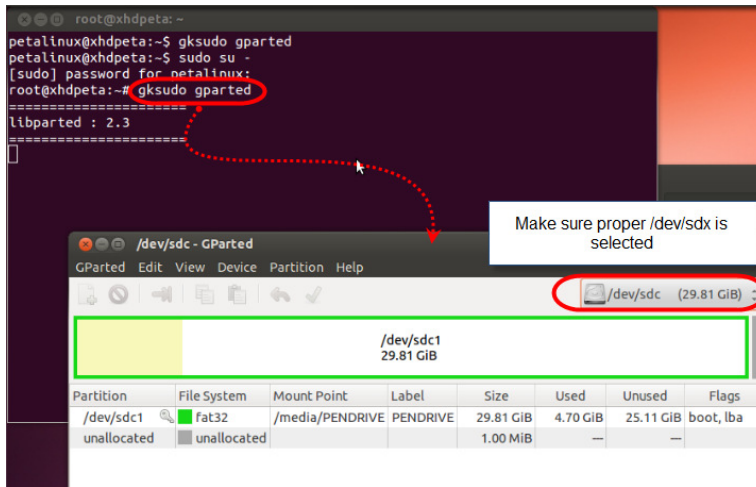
root@xhdpeta: ~

petalinux@xhdpeta:~$ gksudo gparted
petalinux@xhdpeta:~$ sudo su -
[sudo] password for petalinux:
root@xhdpeta:~# gksudo gparted
======================
libparted : 2.3
======================

Make sure proper /dev/sdx is selected

/dev/sdc - GParted

GParted Edit View Device Partition Help

/dev/sdc (29.81 GiB)

/dev/sdc1
29.81 GiB

| Partition | File System | Mount Point | Label | Size | Used | Unused | Flags |
|---|---|---|---|---|---|---|---|
| /dev/sdc1 | fat32 | /media/PENDRIVE | PENDRIVE | 29.81 GiB | 4.70 GiB | 25.11 GiB | boot, lba |
| unallocated | unallocated | | | 1.00 MiB | — | — | |